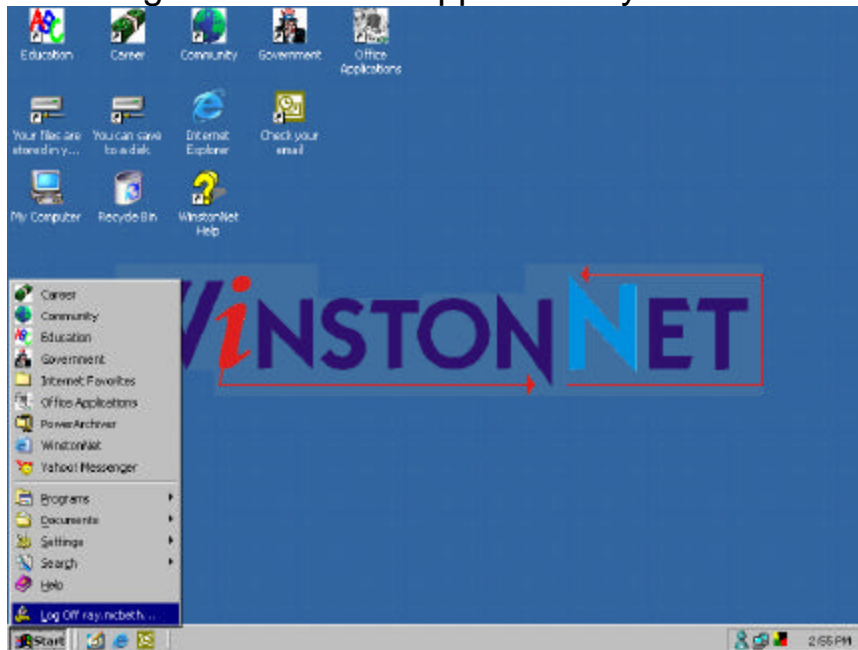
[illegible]

Education
Career
Community
Government
Office Applications

Your files are stored in y...
You can save to a disk
Internet Explorer
Check your email

My Computer
Recycle Bin
WinstonNet Help

WINSTON NET

Career
Community
Education
Government
Internet Favorites
Office Applications
PowerArchiver
WinstonNet
Yahoo! Messenger

Programs
Documents
Settings
Search
Help

Log Off ray.mcbeth...

Start

2:55 PM